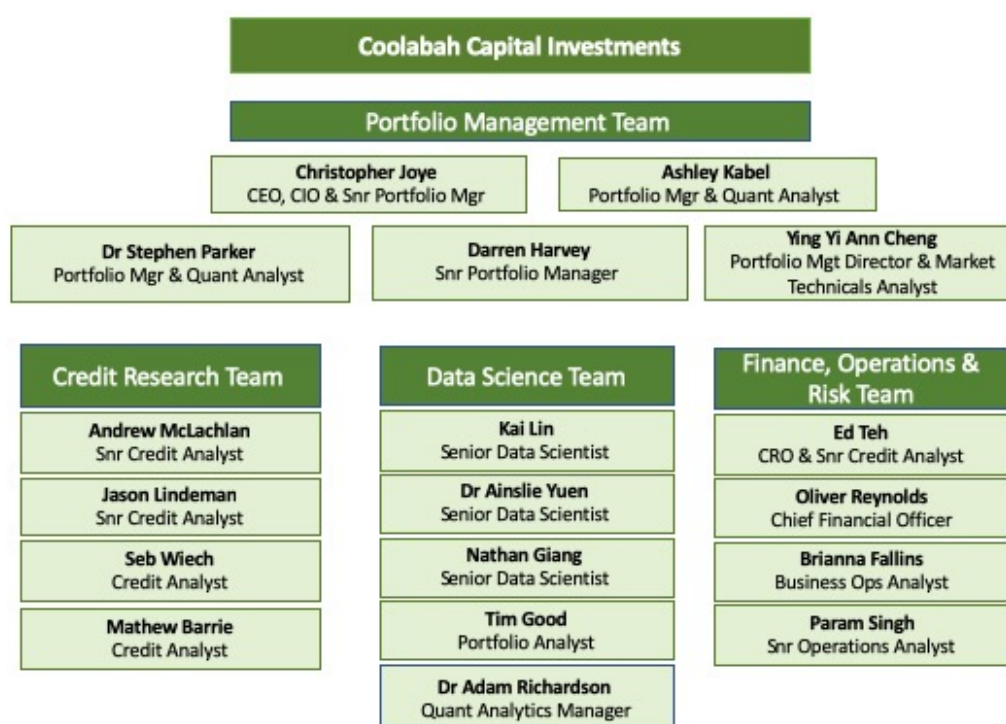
Coolabah Capital Investments

Portfolio Management Team

Christopher Joye
CEO, CIO & Snr Portfolio Mgr

Ashley Kabel
Portfolio Mgr & Quant Analyst

Dr Stephen Parker
Portfolio Mgr & Quant Analyst

Darren Harvey
Snr Portfolio Manager

Ying Yi Ann Cheng
Portfolio Mgt Director & Market Technicals Analyst

Credit Research Team

Andrew McLachlan
Snr Credit Analyst

Jason Lindeman
Snr Credit Analyst

Seb Wiech
Credit Analyst

Mathew Barrie
Credit Analyst

Data Science Team

Kai Lin
Senior Data Scientist

Dr Ainslie Yuen
Senior Data Scientist

Nathan Giang
Senior Data Scientist

Tim Good
Portfolio Analyst

Dr Adam Richardson
Quant Analytics Manager

Finance, Operations & Risk Team

Ed Teh
CRO & Snr Credit Analyst

Oliver Reynolds
Chief Financial Officer

Brianna Fallins
Business Ops Analyst

Param Singh
Snr Operations Analyst